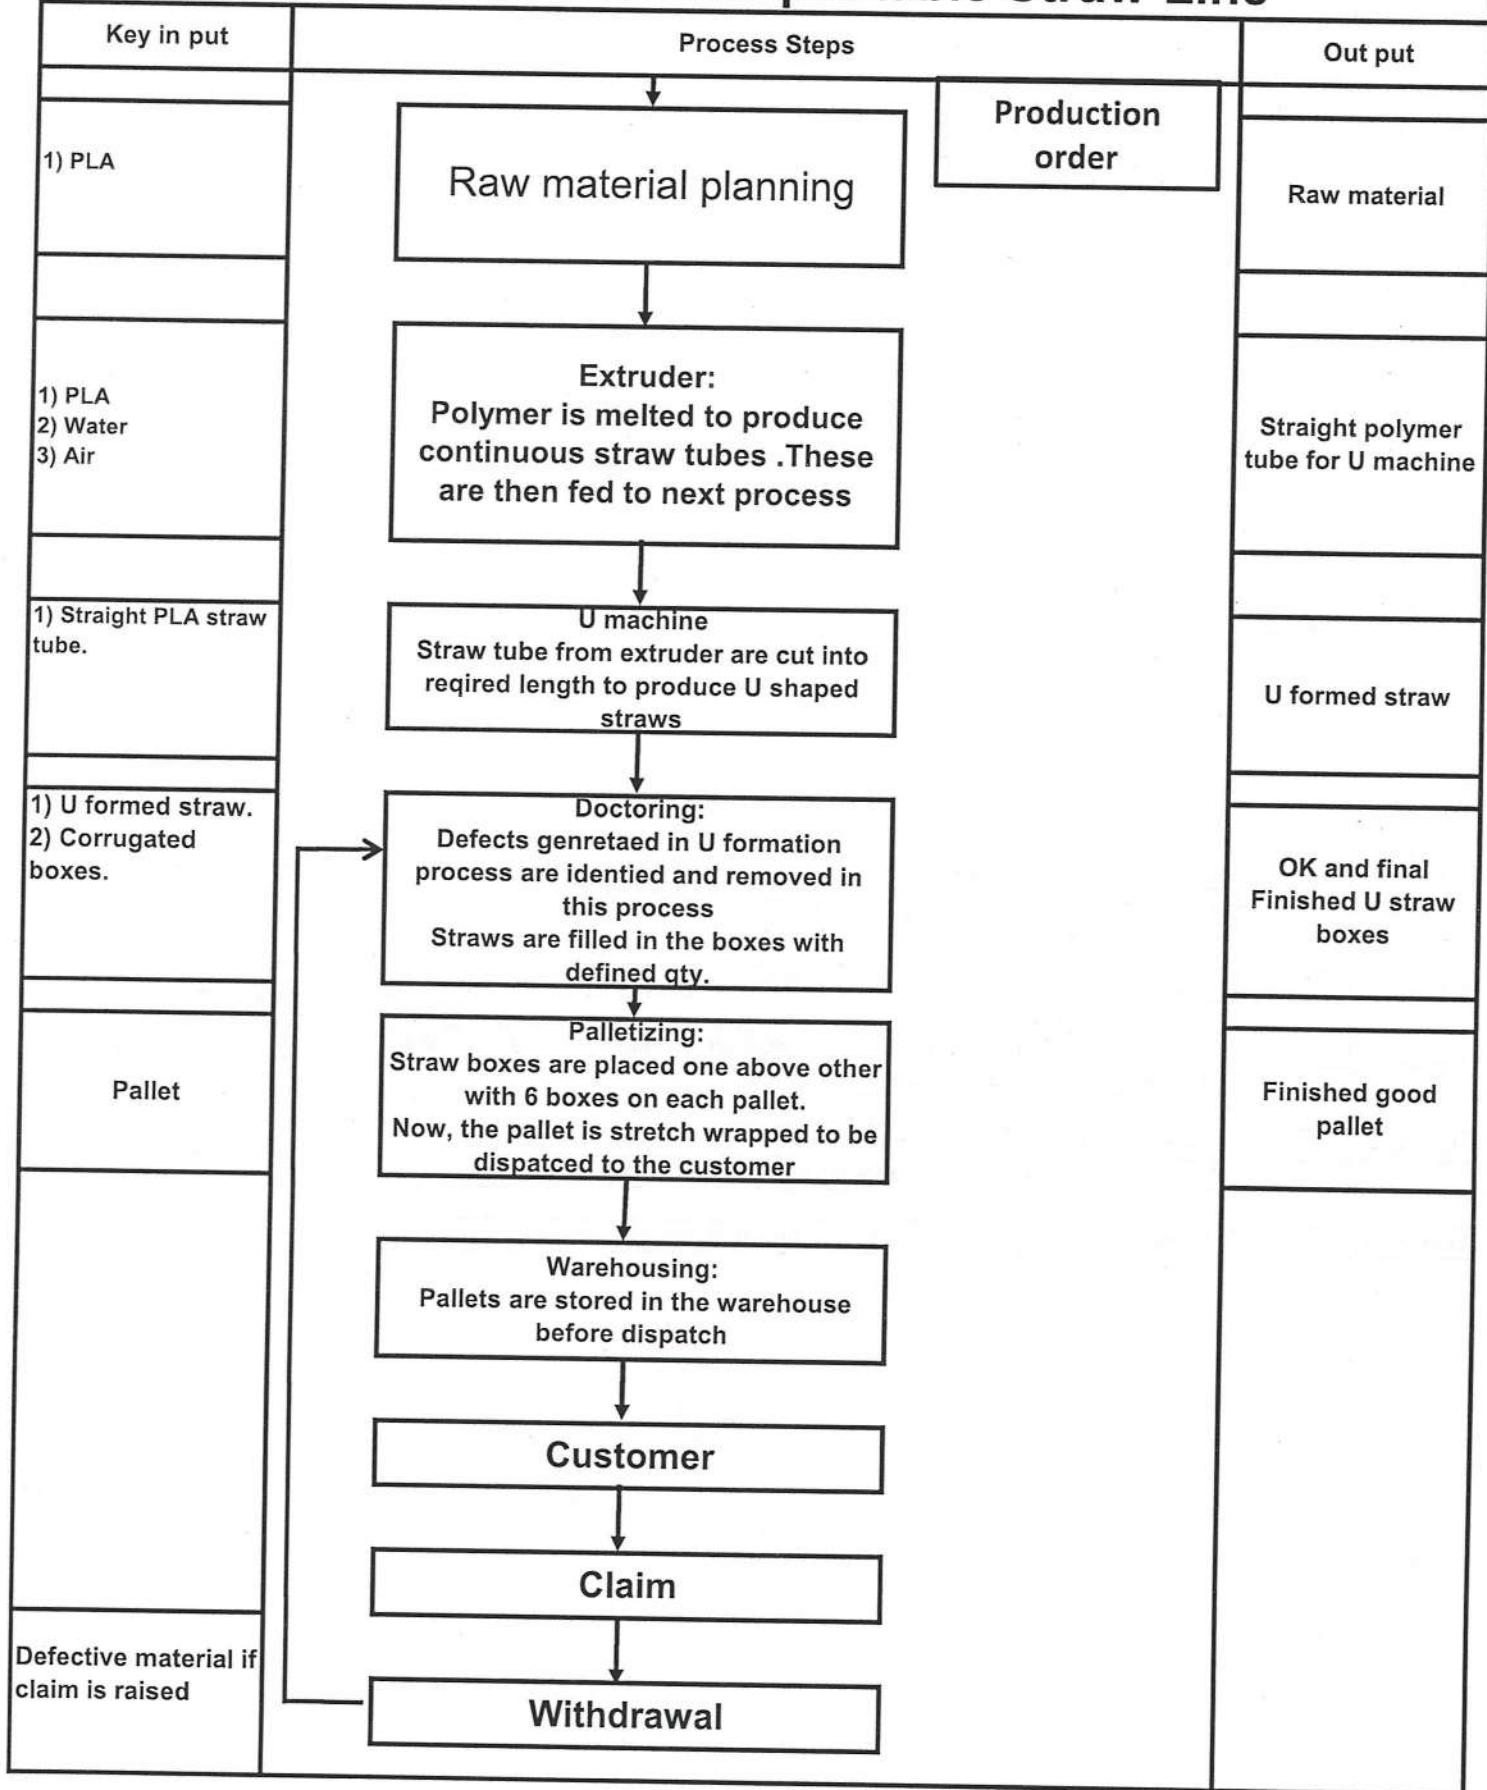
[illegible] Straw Line

Key in put

Process Steps

Out put

Production order

1) PLA

Raw material planning

Raw material

1) PLA
2) Water
3) Air

Extruder:
Polymer is melted to produce continuous straw tubes .These are then fed to next process

Straight polymer tube for U machine

1) Straight PLA straw tube.

U machine
Straw tube from extruder are cut into reqired length to produce U shaped straws

U formed straw

1) U formed straw.
2) Corrugated boxes.

Doctoring:
Defects genretaed in U formation process are identied and removed in this process
Straws are filled in the boxes with defined qty.

OK and final Finished U straw boxes

Pallet

Palletizing:
Straw boxes are placed one above other with 6 boxes on each pallet.
Now, the pallet is stretch wrapped to be dispatced to the customer

Finished good pallet

Warehousing:
Pallets are stored in the warehouse before dispatch

Customer

Claim

Defective material if claim is raised

Withdrawal